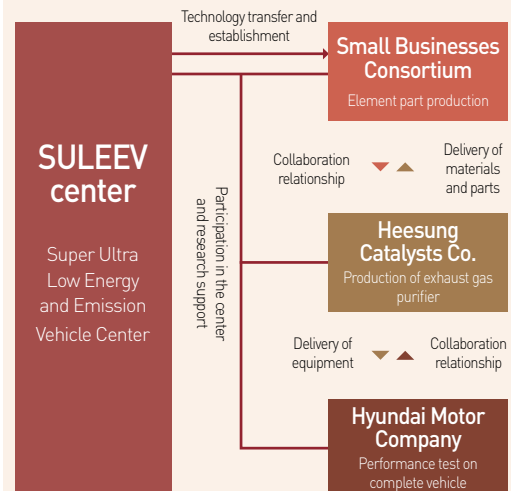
SULEEV center

Super Ultra Low Energy and Emission Vehicle Center

Technology transfer and establishment

Participation in the center and research support

Small Businesses Consortium

Element part production

Collaboration relationship

Delivery of materials and parts

Heesung Catalysts Co.

Production of exhaust gas purifier

Delivery of equipment

Collaboration relationship

Hyundai Motor Company

Performance test on complete vehicle